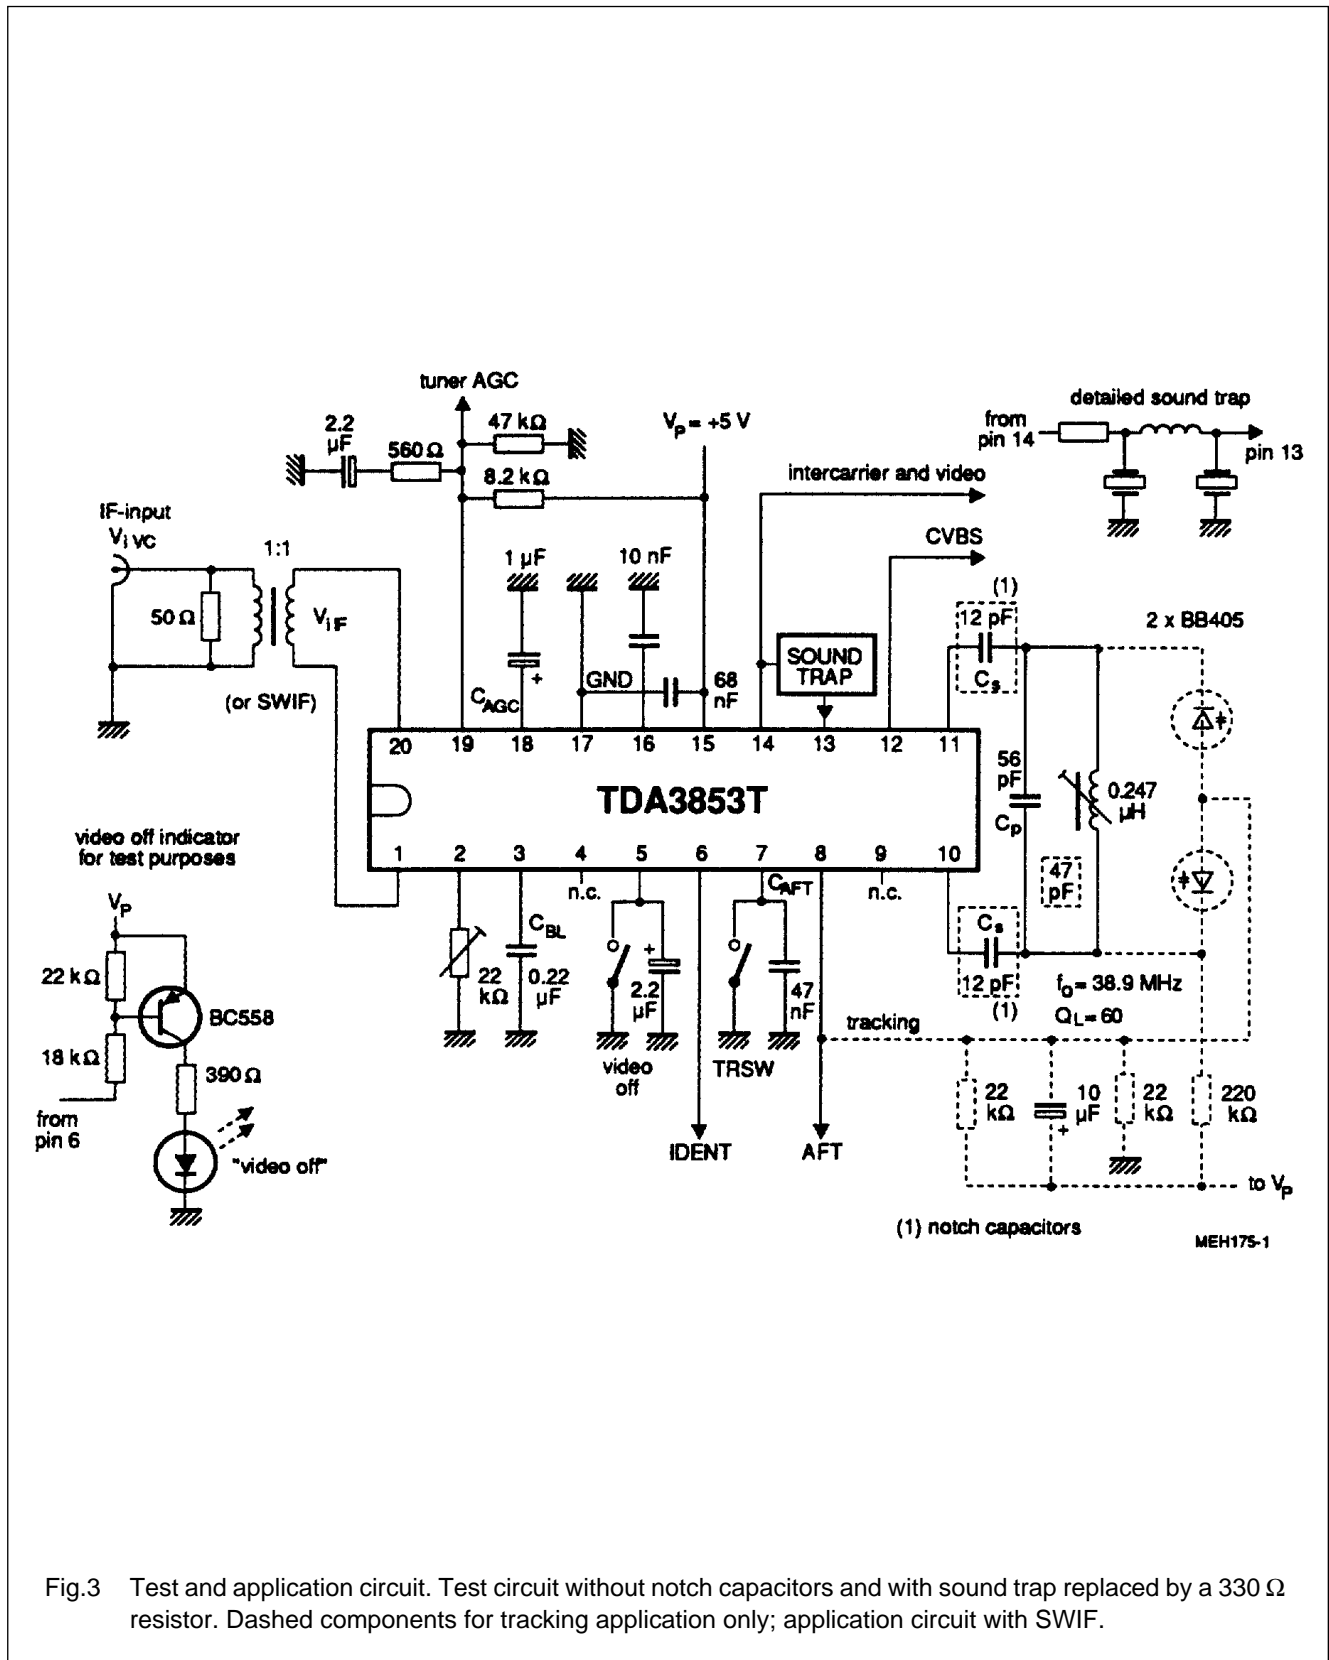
tuner AGC

2.2 µF

560 Ω

47 kΩ

8.2 kΩ

$V_P$ = +5 V

detailed sound trap

from pin 14

pin 13

intercarrier and video

IF-input

$V_{i\ VC}$

1:1

50 Ω

$V_{IF}$

(or SWIF)

1 µF

10 nF

CVBS

(1)

12 pF

2 x BB405

$C_s$

SOUND TRAP

$C_{AGC}$

GND

68 nF

20 19 18 17 16 15 14 13 12 11

TDA3853T

1 2 3 4 5 6 7 8 9 10

56 pF

$C_p$

0.247 µH

47 pF

video off indicator for test purposes

$V_P$

n.c.

$C_{AFT}$

n.c.

$C_{BL}$

$C_s$

22 kΩ

BC558

22 kΩ

0.22 µF

2.2 µF

47 nF

12 pF

(1)

$f_o$ = 38.9 MHz

$Q_L$ = 60

18 kΩ

390 Ω

video off

TRSW

tracking

from pin 6

"video off"

IDENT

AFT

22 kΩ

10 µF

22 kΩ

220 kΩ

to $V_P$

(1) notch capacitors

MEH175-1

Fig.3 Test and application circuit. Test circuit without notch capacitors and with sound trap replaced by a 330 Ω resistor. Dashed components for tracking application only; application circuit with SWIF.